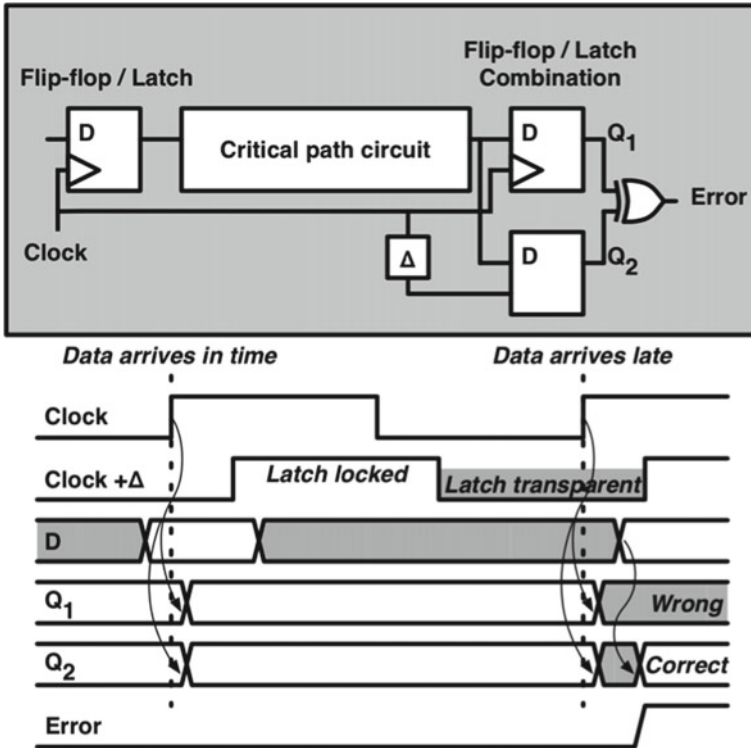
Flip-flop / Latch

D

Critical path circuit

Flip-flop / Latch Combination

D

$Q_1$

Error

Clock

Δ

D

$Q_2$

Data arrives in time

Data arrives late

Clock

Clock +Δ

Latch locked

Latch transparent

D

$Q_1$

Wrong

$Q_2$

Correct

Error